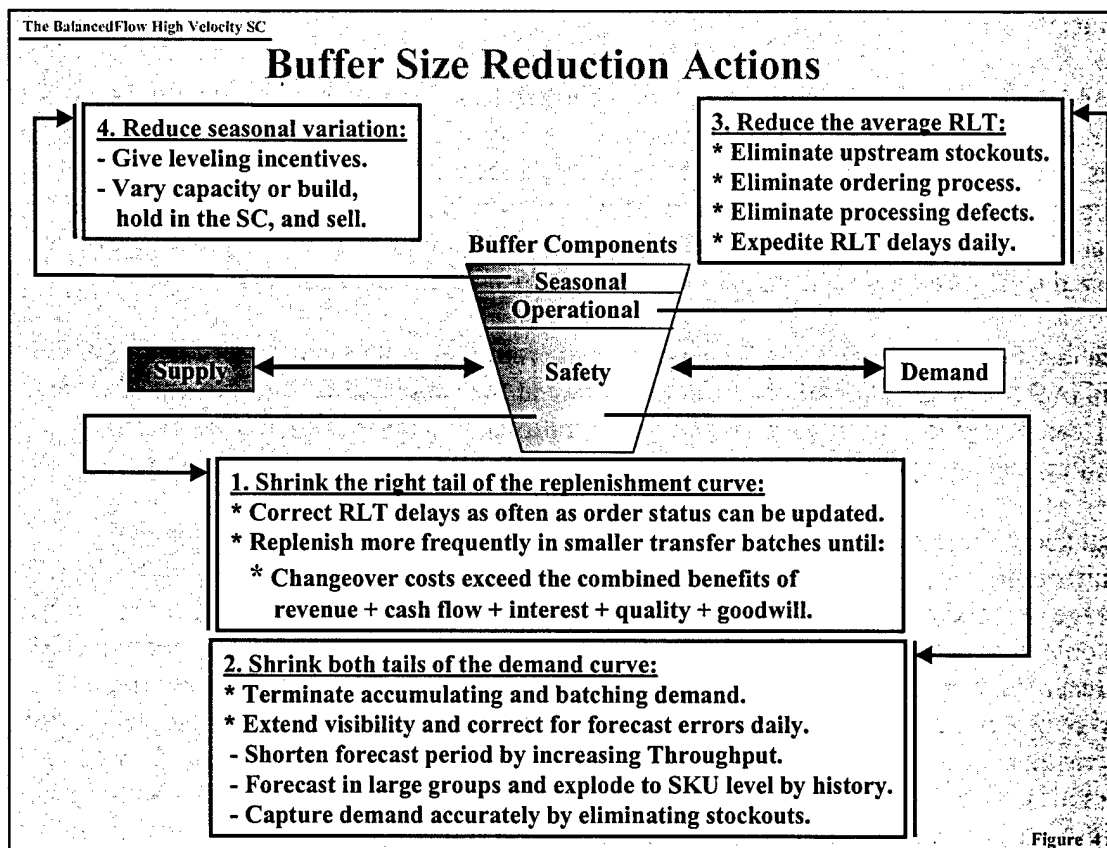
The BalancedFlow High Velocity SC

Buffer Size Reduction Actions

4. Reduce seasonal variation:
- Give leveling incentives.
- Vary capacity or build, hold in the SC, and sell.

3. Reduce the average RLT:
* Eliminate upstream stockouts.
* Eliminate ordering process.
* Eliminate processing defects.
* Expedite RLT delays daily.

Buffer Components
Seasonal
Operational
Safety

Supply

Demand

1. Shrink the right tail of the replenishment curve:
* Correct RLT delays as often as order status can be updated.
* Replenish more frequently in smaller transfer batches until:
* Changeover costs exceed the combined benefits of revenue + cash flow + interest + quality + goodwill.

2. Shrink both tails of the demand curve:
* Terminate accumulating and batching demand.
* Extend visibility and correct for forecast errors daily.
- Shorten forecast period by increasing Throughput.
- Forecast in large groups and explode to SKU level by history.
- Capture demand accurately by eliminating stockouts.

Figure 4